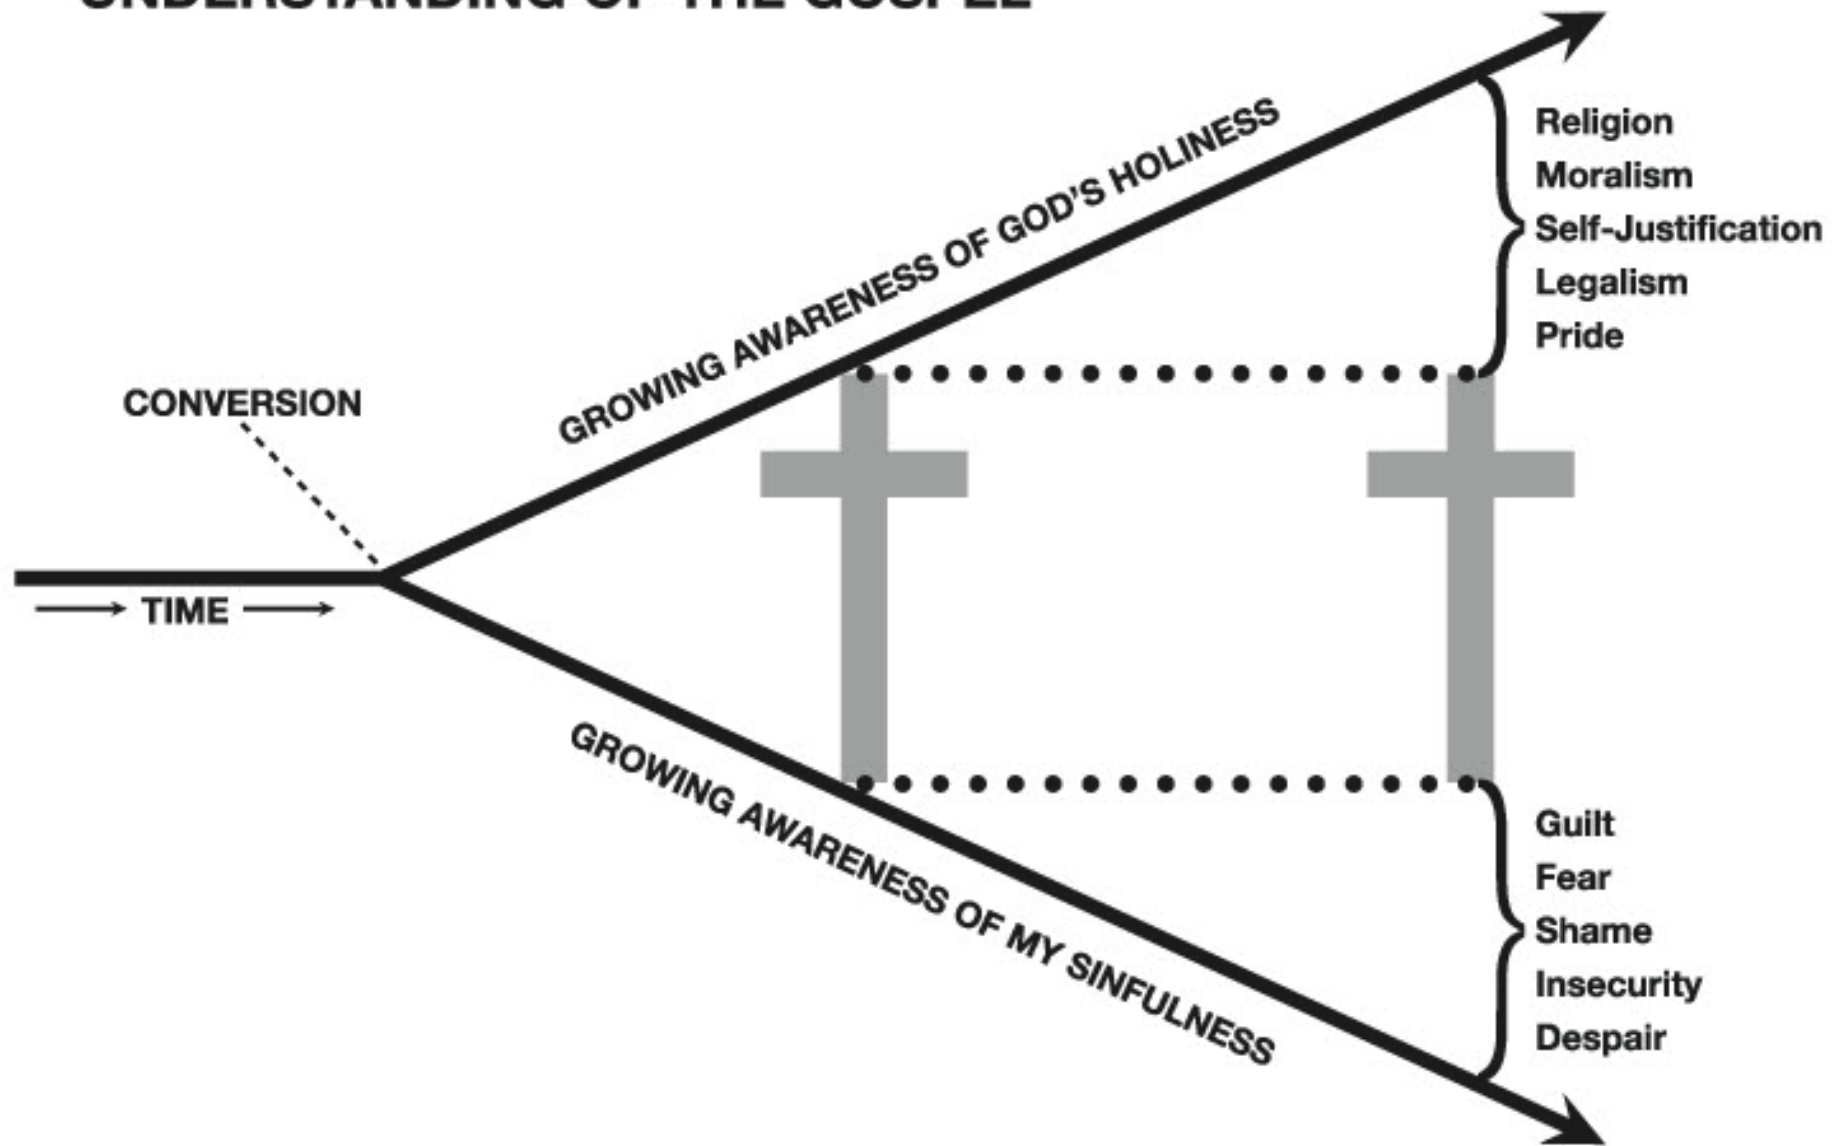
UNDERSTANDING OF THE GOSPEL

CONVERSION

TIME

GROWING AWARENESS OF GOD'S HOLINESS

GROWING AWARENESS OF MY SINFULNESS

Religion
Moralism
Self-Justification
Legalism
Pride

Guilt
Fear
Shame
Insecurity
Despair